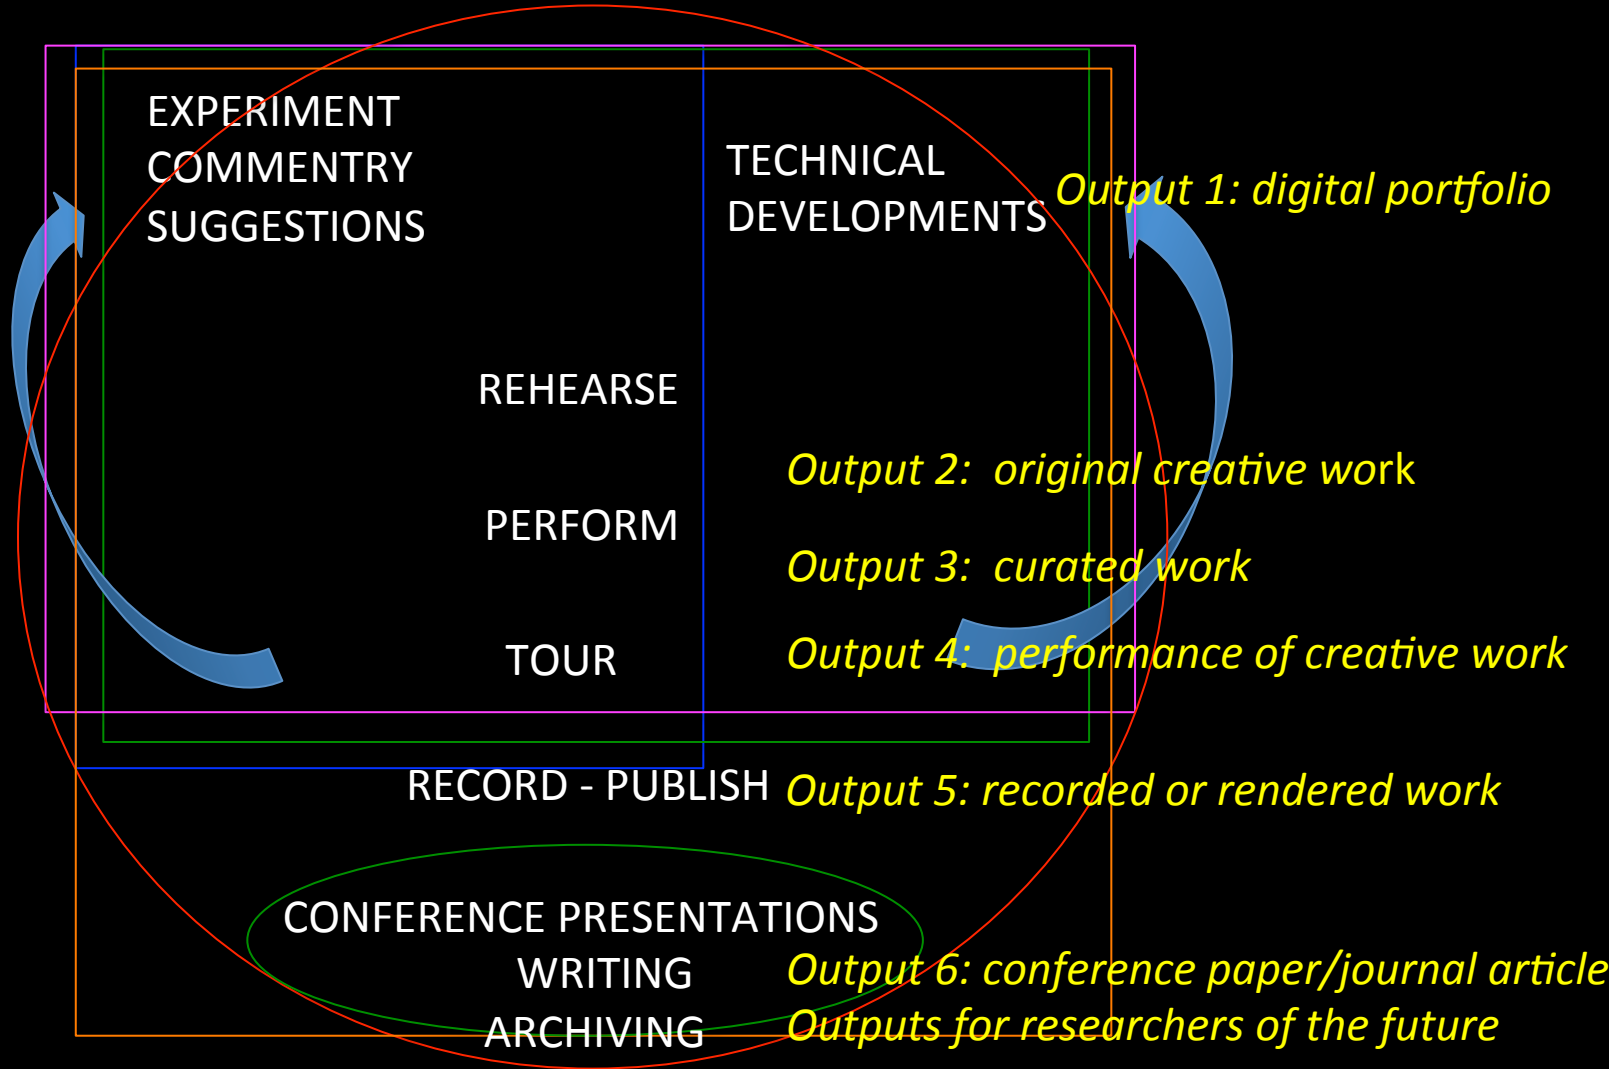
EXPERIMENT
COMMENTRY
SUGGESTIONS

TECHNICAL
DEVELOPMENTS

Output 1: digital portfolio

REHEARSE

Output 2: original creative work

PERFORM

Output 3: curated work

TOUR

Output 4: performance of creative work

RECORD - PUBLISH

Output 5: recorded or rendered work

CONFERENCE PRESENTATIONS
WRITING
ARCHIVING

Output 6: conference paper/journal article

Outputs for researchers of the future